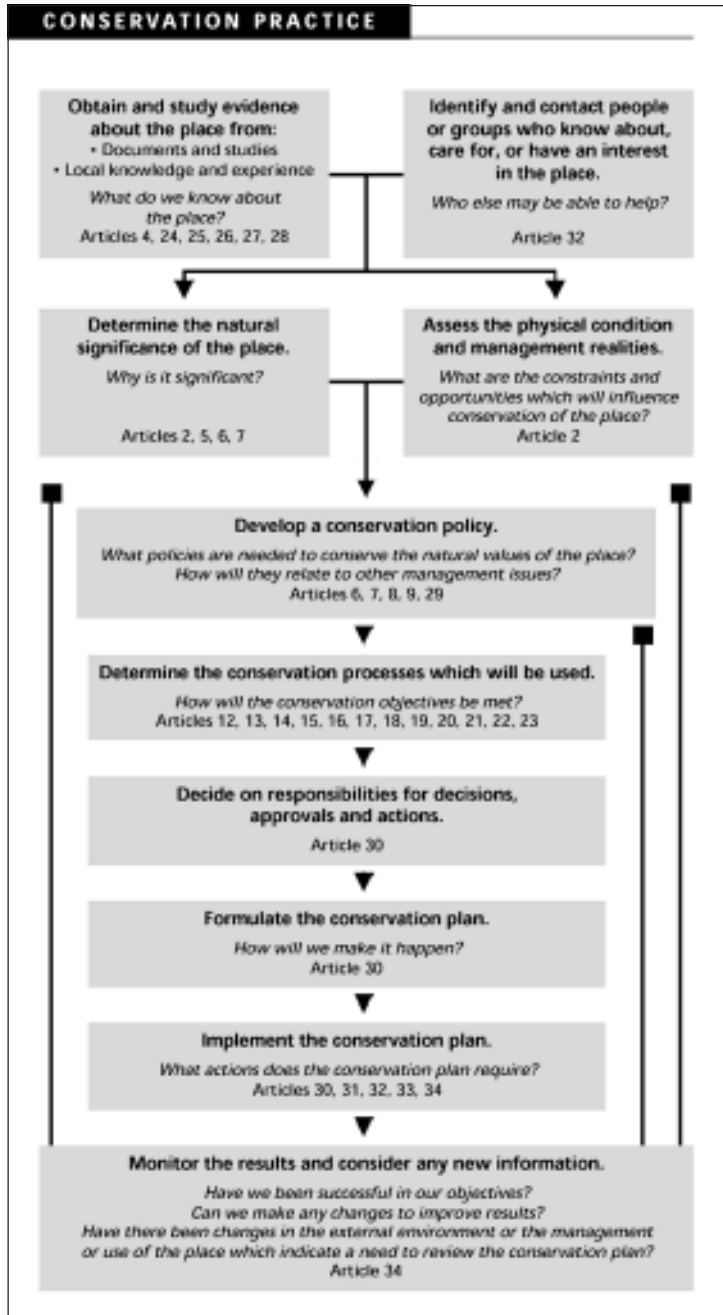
CONSERVATION PRACTICE

Obtain and study evidence about the place from:
• Documents and studies
• Local knowledge and experience
What do we know about the place?
Articles 4, 24, 25, 26, 27, 28

Identify and contact people or groups who know about, care for, or have an interest in the place.
Who else may be able to help?
Article 32

Determine the natural significance of the place.
Why is it significant?
Articles 2, 5, 6, 7

Assess the physical condition and management realities.
What are the constraints and opportunities which will influence conservation of the place?
Article 2

Develop a conservation policy.
What policies are needed to conserve the natural values of the place?
How will they relate to other management issues?
Articles 6, 7, 8, 9, 29

Determine the conservation processes which will be used.
How will the conservation objectives be met?
Articles 12, 13, 14, 15, 16, 17, 18, 19, 20, 21, 22, 23

Decide on responsibilities for decisions, approvals and actions.
Article 30

Formulate the conservation plan.
How will we make it happen?
Article 30

Implement the conservation plan.
What actions does the conservation plan require?
Articles 30, 31, 32, 33, 34

Monitor the results and consider any new information.
Have we been successful in our objectives?
Can we make any changes to improve results?
Have there been changes in the external environment or the management or use of the place which indicate a need to review the conservation plan?
Article 34